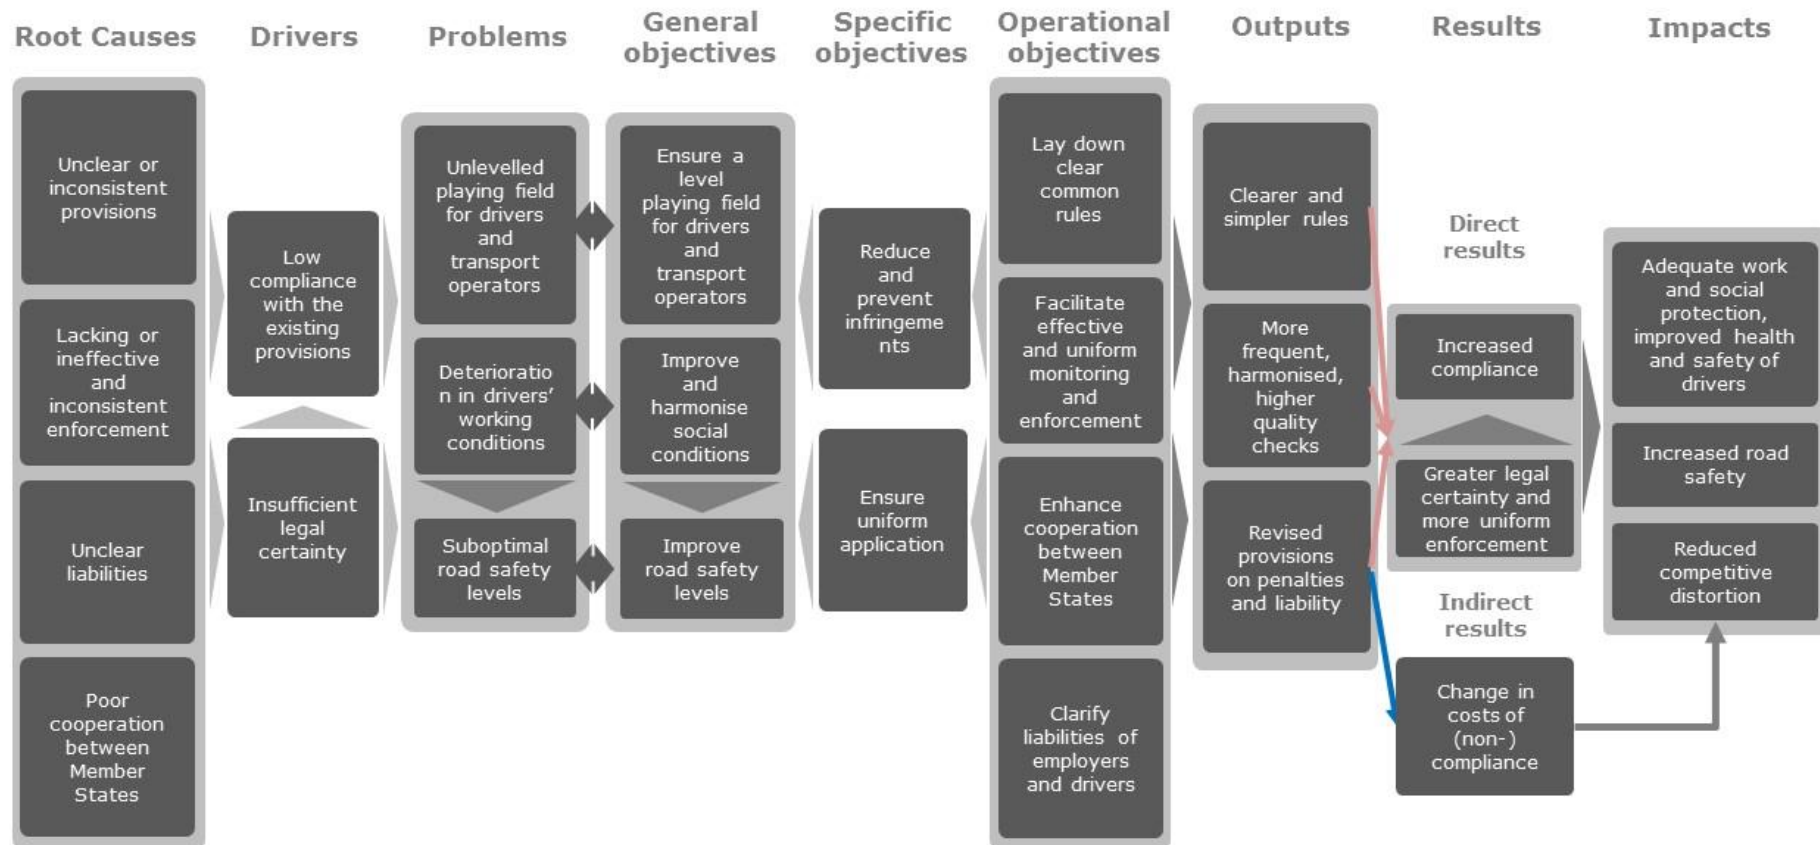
Root Causes

Unclear or inconsistent provisions

Lacking or ineffective and inconsistent enforcement

Unclear liabilities

Poor cooperation between Member States

Drivers

Low compliance with the existing provisions

Insufficient legal certainty

Problems

Unlevelled playing field for drivers and transport operators

Deterioration in drivers' working conditions

Suboptimal road safety levels

General objectives

Ensure a level playing field for drivers and transport operators

Improve and harmonise social conditions

Improve road safety levels

Specific objectives

Reduce and prevent infringements

Ensure uniform application

Operational objectives

Lay down clear common rules

Facilitate effective and uniform monitoring and enforcement

Enhance cooperation between Member States

Clarify liabilities of employers and drivers

Outputs

Clearer and simpler rules

More frequent, harmonised, higher quality checks

Revised provisions on penalties and liability

Results

Direct results

Increased compliance

Greater legal certainty and more uniform enforcement

Indirect results

Change in costs of (non-) compliance

Impacts

Adequate work and social protection, improved health and safety of drivers

Increased road safety

Reduced competitive distortion